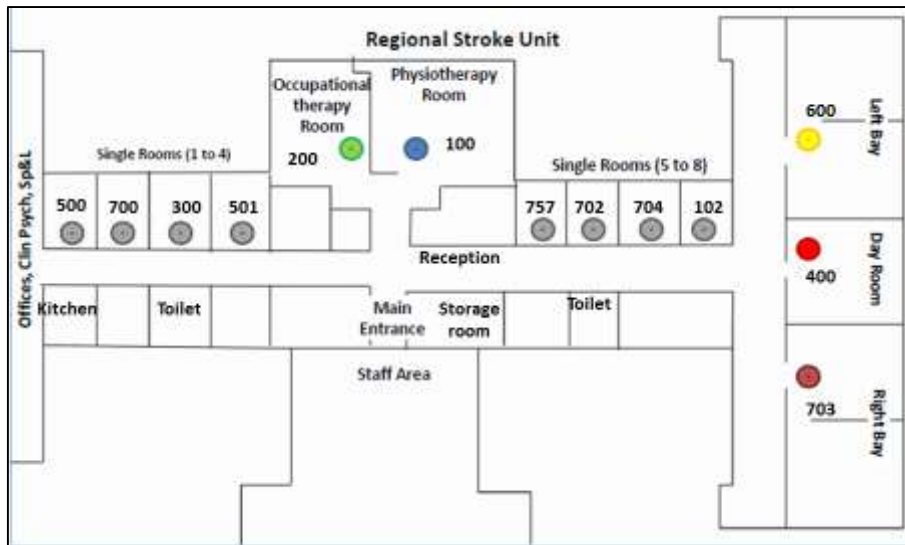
Regional Stroke Unit

Occupational therapy Room

200

Physiotherapy Room

100

Single Rooms (1 to 4)

500

700

300

501

Single Rooms (5 to 8)

757

702

704

102

Reception

Offices, Clin Psych, Sp&L

Kitchen

Toilet

Main Entrance

Storage room

Toilet

Staff Area

600

Left Bay

400

Day Room

703

Right Bay